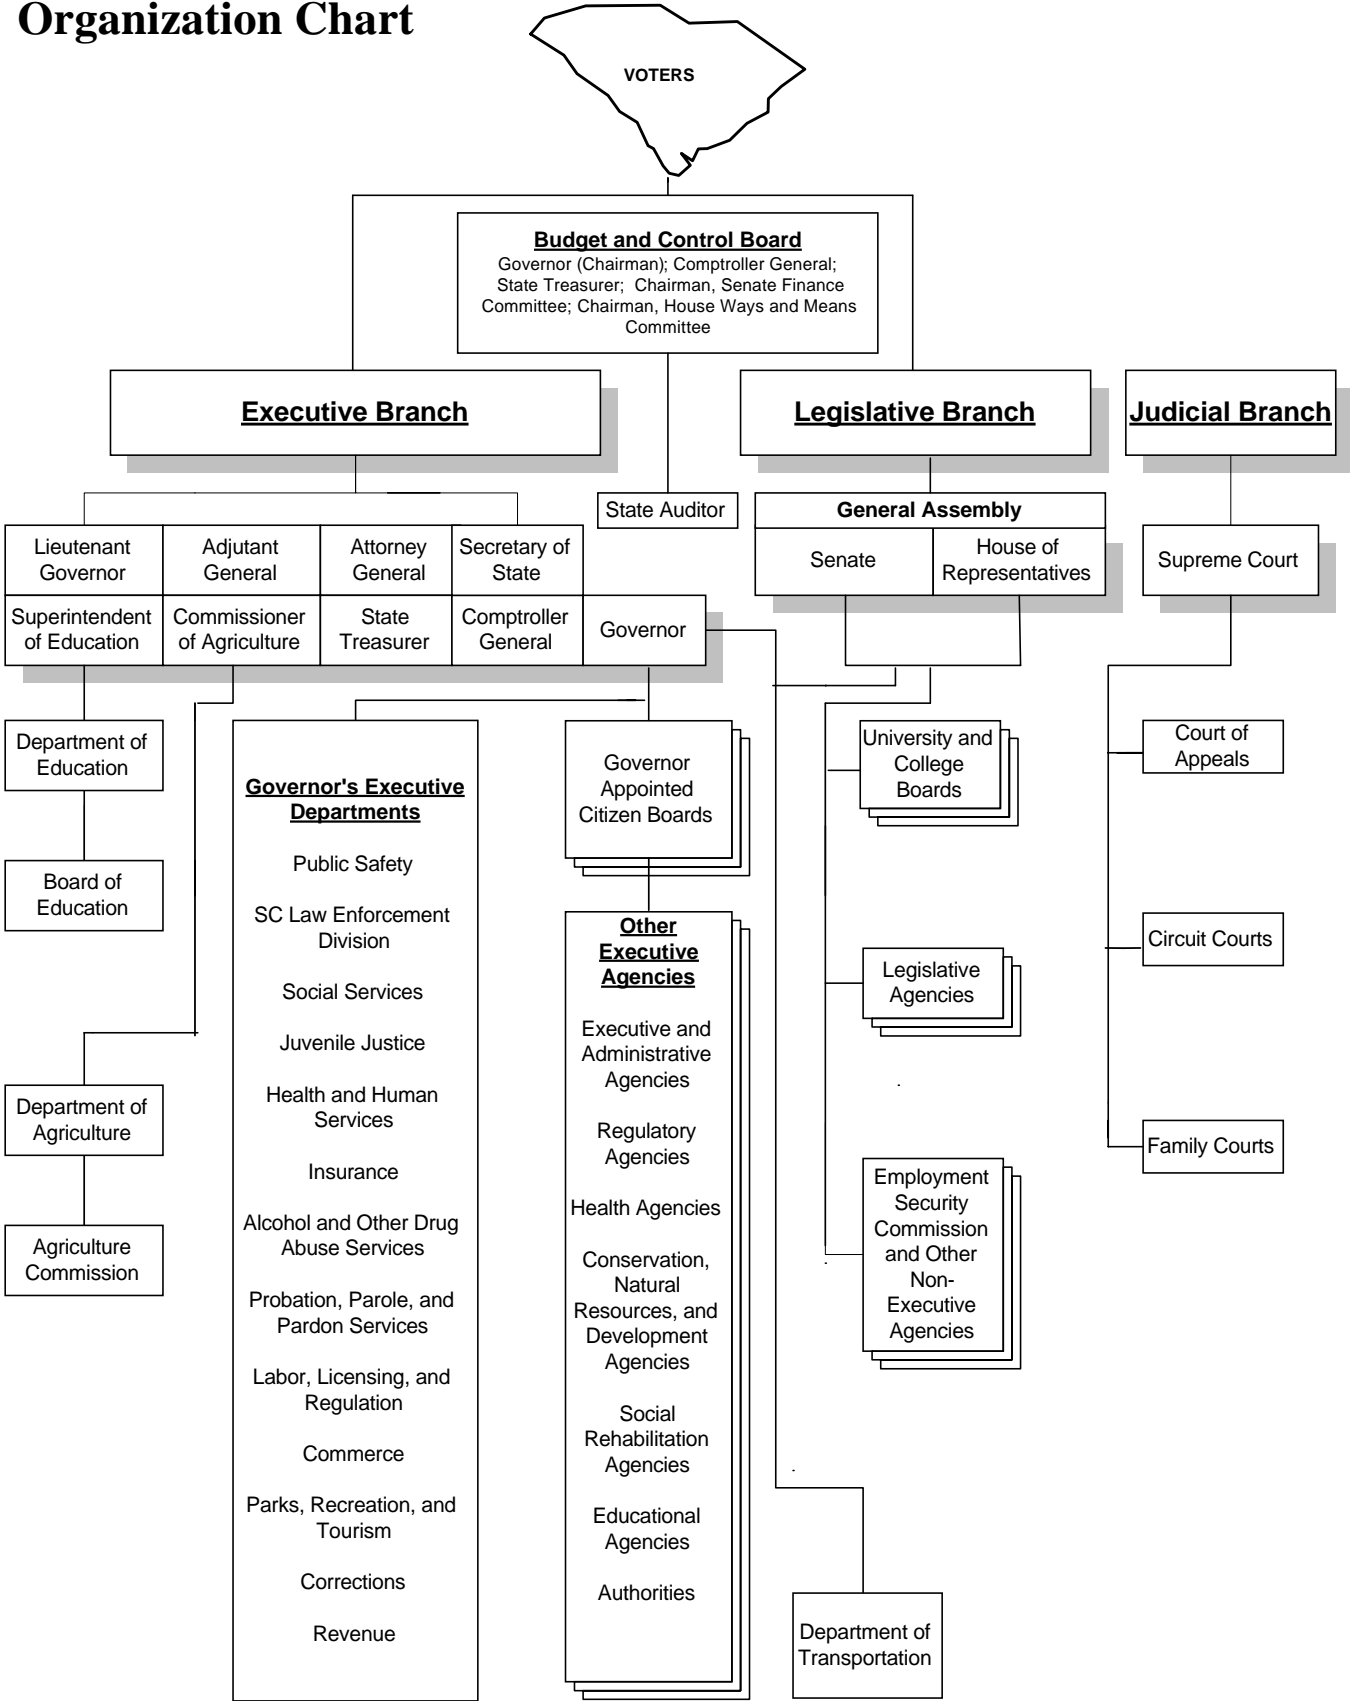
Organization Chart

VOTERS

Budget and Control Board
Governor (Chairman); Comptroller General; State Treasurer; Chairman, Senate Finance Committee; Chairman, House Ways and Means Committee

Executive Branch

Legislative Branch

Judicial Branch

State Auditor

General Assembly

Senate

House of Representatives

Supreme Court

Lieutenant Governor

Adjutant General

Attorney General

Secretary of State

Superintendent of Education

Commissioner of Agriculture

State Treasurer

Comptroller General

Governor

Department of Education

Board of Education

Department of Agriculture

Agriculture Commission

Governor's Executive Departments

Public Safety

SC Law Enforcement Division

Social Services

Juvenile Justice

Health and Human Services

Insurance

Alcohol and Other Drug Abuse Services

Probation, Parole, and Pardon Services

Labor, Licensing, and Regulation

Commerce

Parks, Recreation, and Tourism

Corrections

Revenue

Governor Appointed Citizen Boards

Other Executive Agencies

Executive and Administrative Agencies

Regulatory Agencies

Health Agencies

Conservation, Natural Resources, and Development Agencies

Social Rehabilitation Agencies

Educational Agencies

Authorities

Department of Transportation

University and College Boards

Legislative Agencies

Employment Security Commission and Other Non-Executive Agencies

Court of Appeals

Circuit Courts

Family Courts